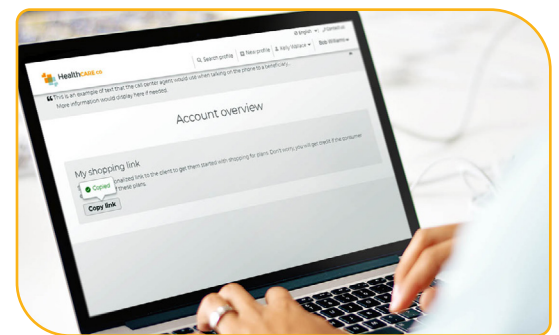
Healthcare.us

English | Contact us

Search profile | New profile | Kelly Walace | Bob Williams

This is an example of text that the call center agent would use when talking on the phone to a beneficiary. More information would display here if needed.

Account overview

My shopping link

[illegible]nalized link to the client to get them started with shopping for plans. Don't worry, you will get credit if the consumer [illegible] these plans.

Copied

Copy link